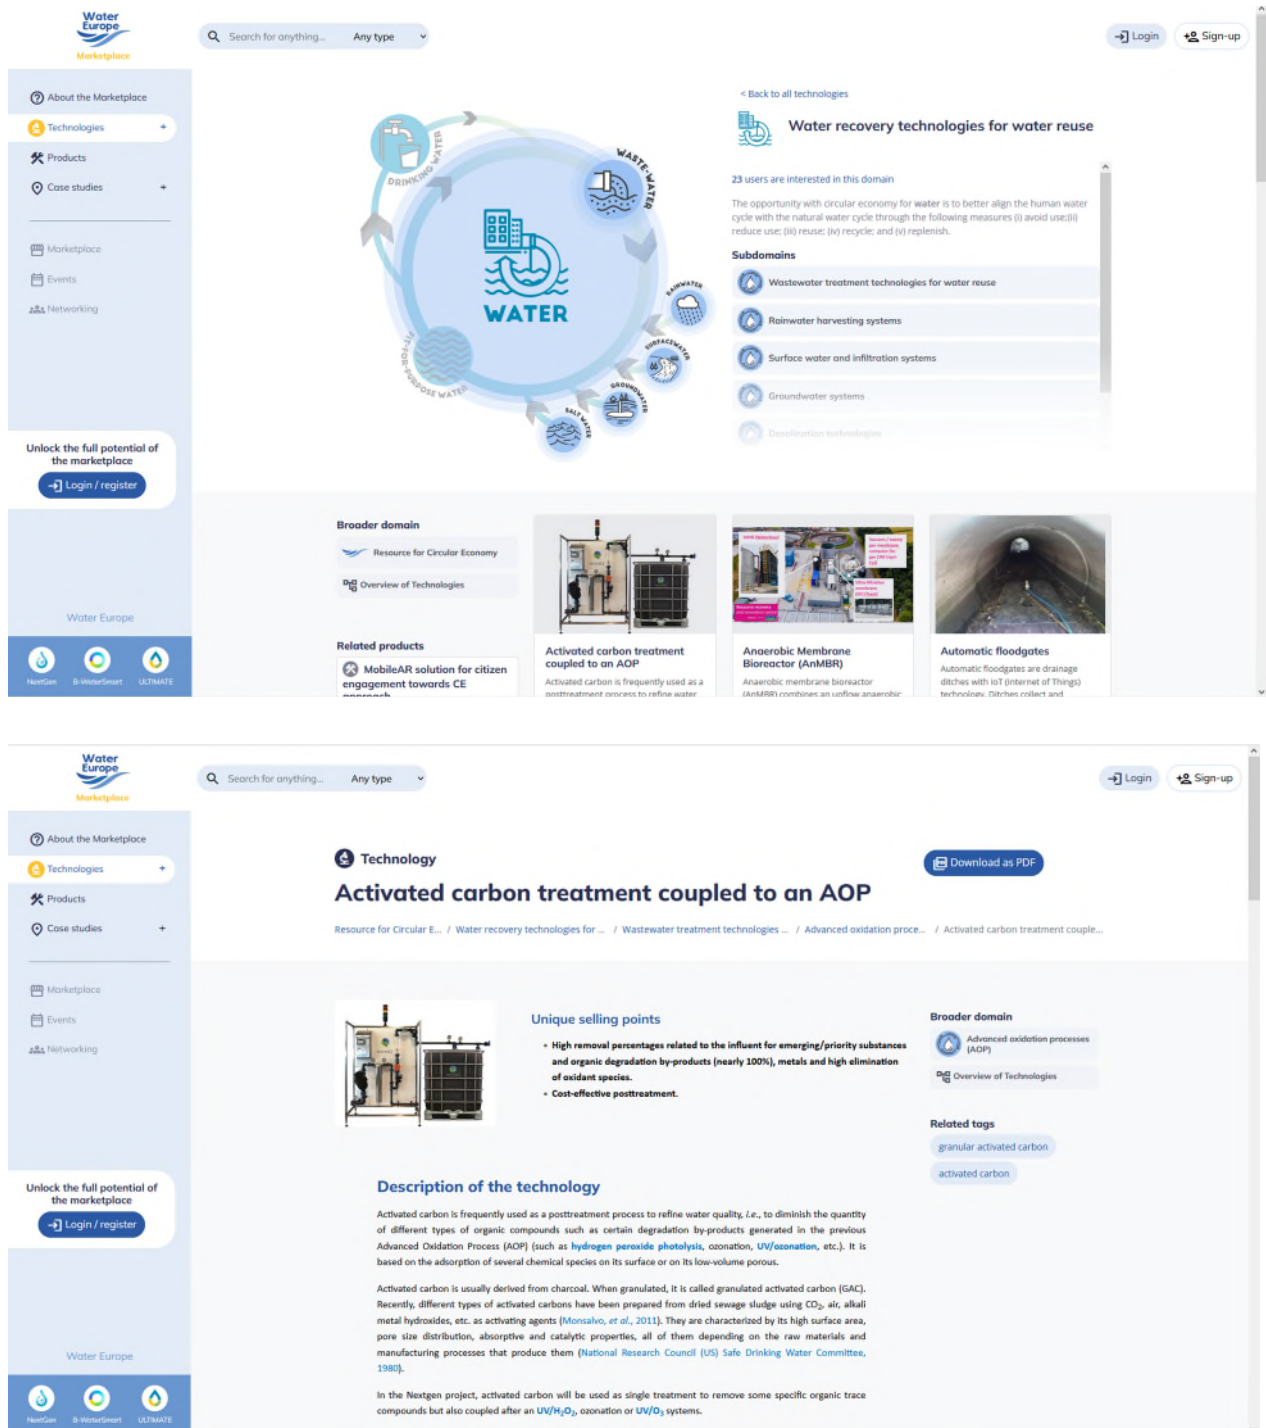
Water Europe
Marketplace

Search for anything... Any type

Login Sign-up

About the Marketplace
Technologies +
Products
Case studies +

Marketplace
Events
Networking

Unlock the full potential of the marketplace
Login / register

Water Europe

NextGen B-WaterSmart ULTIMATE

DRINKING WATER
WASTE-WATER
WATER
RAINWATER
SURFACEWATER
GROUNDWATER
SALT WATER
FIT-FOR-PURPOSE WATER

< Back to all technologies

Water recovery technologies for water reuse

23 users are interested in this domain

The opportunity with circular economy for water is to better align the human water cycle with the natural water cycle through the following measures (i) avoid use;(ii) reduce use; (iii) reuse; (iv) recycle; and (v) replenish.

Subdomains

Wastewater treatment technologies for water reuse
Rainwater harvesting systems
Surface water and infiltration systems
Groundwater systems
Desalination technologies

Broader domain
Resource for Circular Economy
Overview of Technologies

Related products
MobileAR solution for citizen engagement towards CE approach

Activated carbon treatment coupled to an AOP
Activated carbon is frequently used as a posttreatment process to refine water

Anaerobic Membrane Bioreactor (AnMBR)
Anaerobic membrane bioreactor (AnMBR) combines an upflow anaerobic

Automatic floodgates
Automatic floodgates are drainage ditches with IoT (Internet of Things) technology. Ditches collect and

Water Europe
Marketplace

Search for anything... Any type

Login Sign-up

About the Marketplace
Technologies +
Products
Case studies +

Marketplace
Events
Networking

Unlock the full potential of the marketplace
Login / register

Water Europe

NextGen B-WaterSmart ULTIMATE

Technology
Activated carbon treatment coupled to an AOP

Download as PDF

Resource for Circular E... / Water recovery technologies for ... / Wastewater treatment technologies ... / Advanced oxidation proce... / Activated carbon treatment couple...

Unique selling points
• High removal percentages related to the influent for emerging/priority substances and organic degradation by-products (nearly 100%), metals and high elimination of oxidant species.
• Cost-effective posttreatment.

Broader domain
Advanced oxidation processes (AOP)
Overview of Technologies

Related tags
granular activated carbon
activated carbon

Description of the technology

Activated carbon is frequently used as a posttreatment process to refine water quality, i.e., to diminish the quantity of different types of organic compounds such as certain degradation by-products generated in the previous Advanced Oxidation Process (AOP) (such as hydrogen peroxide photolysis, ozonation, UV/ozonation, etc.). It is based on the adsorption of several chemical species on its surface or on its low-volume porous.

Activated carbon is usually derived from charcoal. When granulated, it is called granulated activated carbon (GAC). Recently, different types of activated carbons have been prepared from dried sewage sludge using $CO_2$, air, alkali metal hydroxides, etc. as activating agents (Monsalvo, et al., 2011). They are characterized by its high surface area, pore size distribution, absorptive and catalytic properties, all of them depending on the raw materials and manufacturing processes that produce them (National Research Council (US) Safe Drinking Water Committee, 1980).

In the Nextgen project, activated carbon will be used as single treatment to remove some specific organic trace compounds but also coupled after an $UV/H_2O_2$, ozonation or $UV/O_3$ systems.